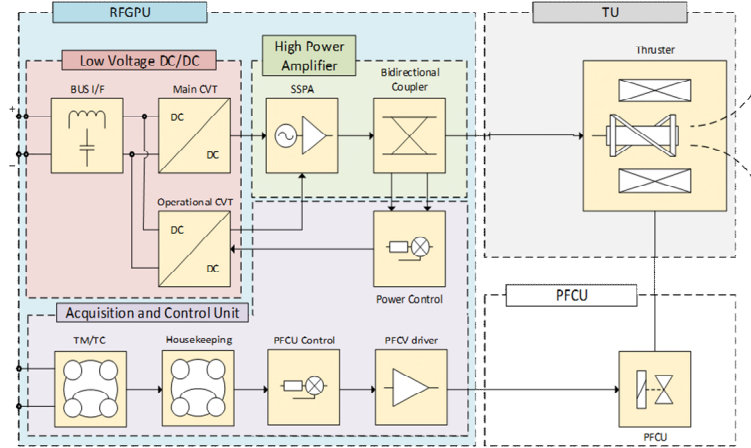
RFGPU

TU

Low Voltage DC/DC

High Power Amplifier

BUS I/F

Main CVT

DC

DC

SSPA

Bidirectional Coupler

Thruster

+

-

Operational CVT

DC

DC

Power Control

Acquisition and Control Unit

PFCU

TM/TC

Housekeeping

PFCU Control

PFCV driver

PFCU